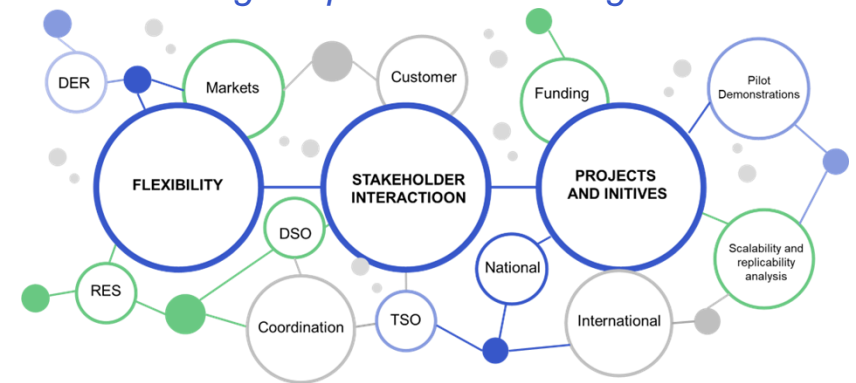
DER

Markets

Customer

Funding

Pilot Demonstrations

FLEXIBILITY

STAKEHOLDER INTERACTIOON

PROJECTS AND INITIVES

DSO

National

Scalability and replicability analysis

RES

Coordination

TSO

International